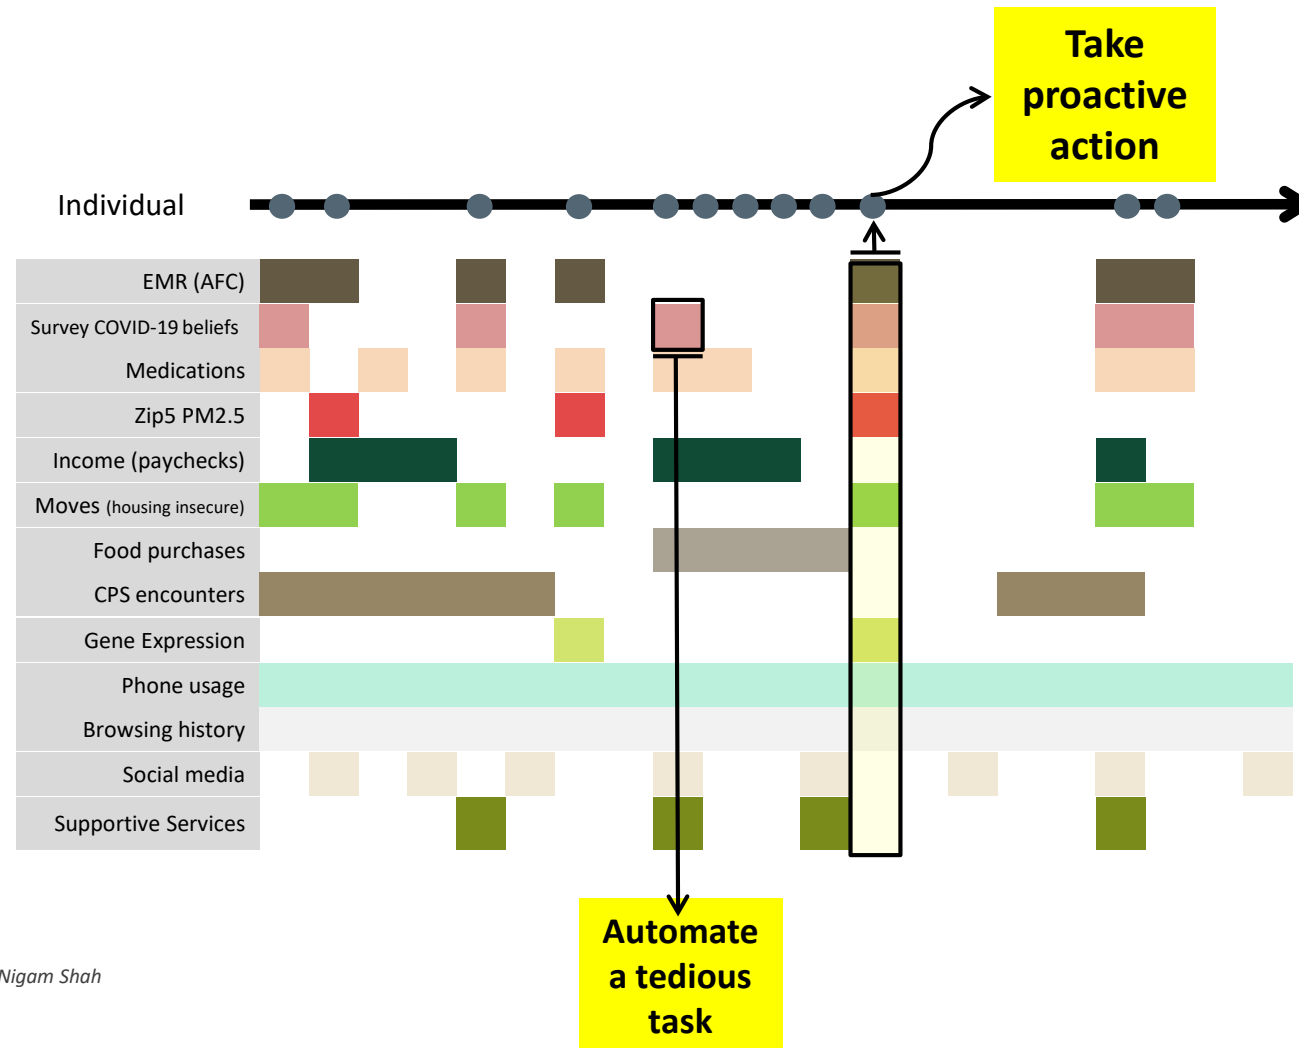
Take proactive action

Individual

EMR (AFC)
Survey COVID-19 beliefs
Medications
Zip5 PM2.5
Income (paychecks)
Moves (housing insecure)
Food purchases
CPS encounters
Gene Expression
Phone usage
Browsing history
Social media
Supportive Services

Automate a tedious task

Nigam Shah